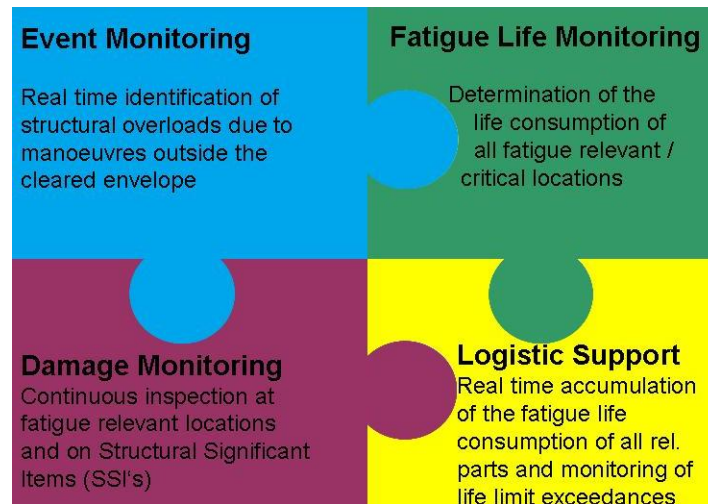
Event Monitoring

Real time identification of structural overloads due to manoeuvres outside the cleared envelope

Fatigue Life Monitoring

Determination of the life consumption of all fatigue relevant / critical locations

Damage Monitoring

Continuous inspection at fatigue relevant locations and on Structural Significant Items (SSI's)

Logistic Support

Real time accumulation of the fatigue life consumption of all rel. parts and monitoring of life limit exceedances